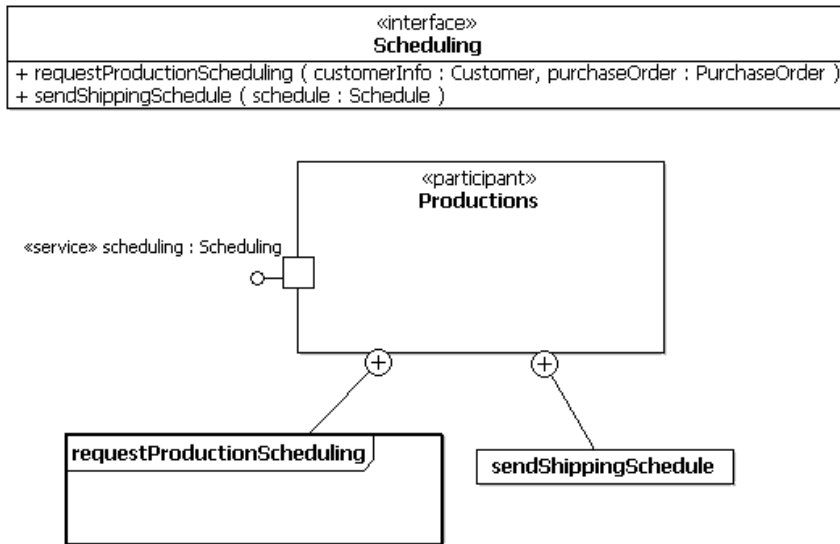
«interface»
Scheduling

+ requestProductionScheduling ( customerInfo : Customer, purchaseOrder : PurchaseOrder )
+ sendShippingSchedule ( schedule : Schedule )

«participant»
Productions

«service» scheduling : Scheduling

requestProductionScheduling

sendShippingSchedule